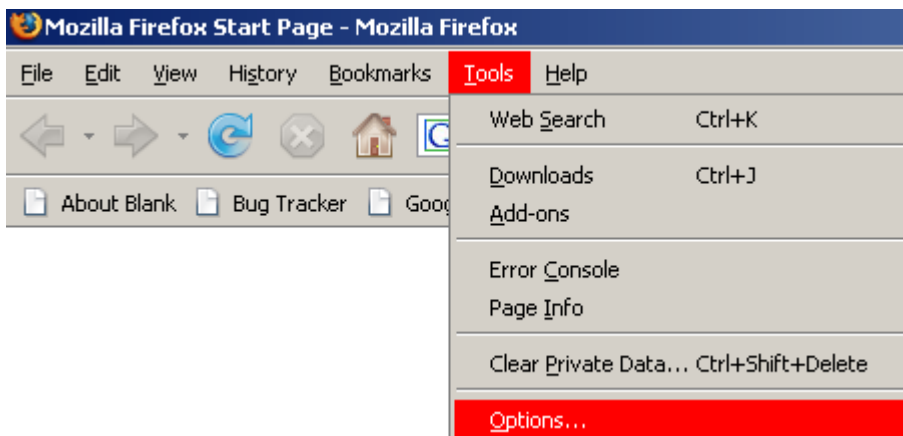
Mozilla Firefox Start Page - Mozilla Firefox

File Edit View History Bookmarks Tools Help

About Blank Bug Tracker Goog

Web Search Ctrl+K

Downloads Ctrl+J
Add-ons

Error Console
Page Info

Clear Private Data... Ctrl+Shift+Delete

Options...